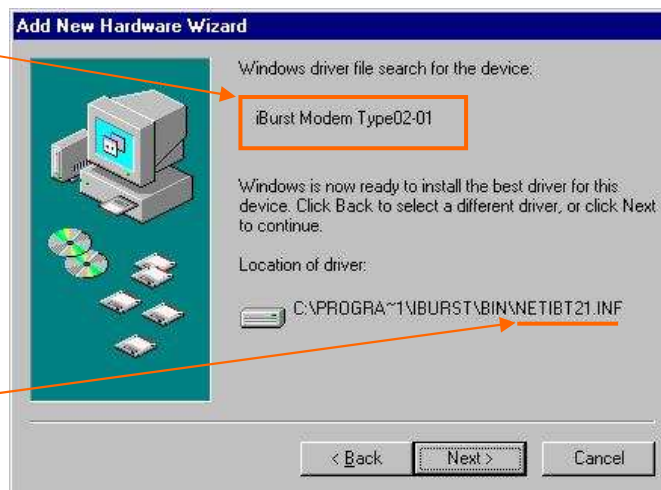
Add New Hardware Wizard

Windows driver file search for the device:

iBurst Modem Type02-01

Windows is now ready to install the best driver for this device. Click Back to select a different driver, or click Next to continue.

Location of driver:

C:\PROGRA~1\IBURST\BIN\NETIBT21.INF

< Back

Next >

Cancel